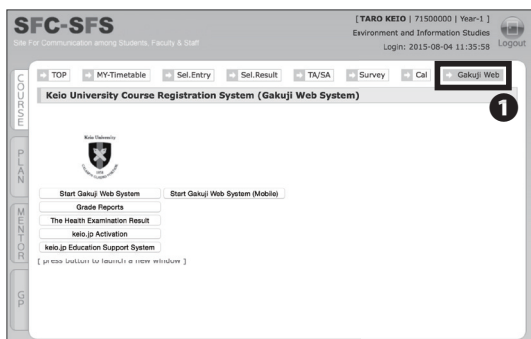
SFC-SFS
Site For Communication among Students, Faculty & Staff

[ TARO KEIO | 71500000 | Year-1 ]
Environment and Information Studies
Login: 2015-08-04 11:35:58
Logout

COURSE
PLAN
MENTOR
GP

TOP
MY-Timetable
Sel.Entry
Sel.Result
TA/SA
Survey
Cal
Gakuji Web

1

Keio University Course Registration System (Gakuji Web System)

Keio University

Start Gakuji Web System
Start Gakuji Web System (Mobile)
Grade Reports
The Health Examination Result
keio.jp Activation
keio.jp Education Support System
[ press button to launch a new window ]